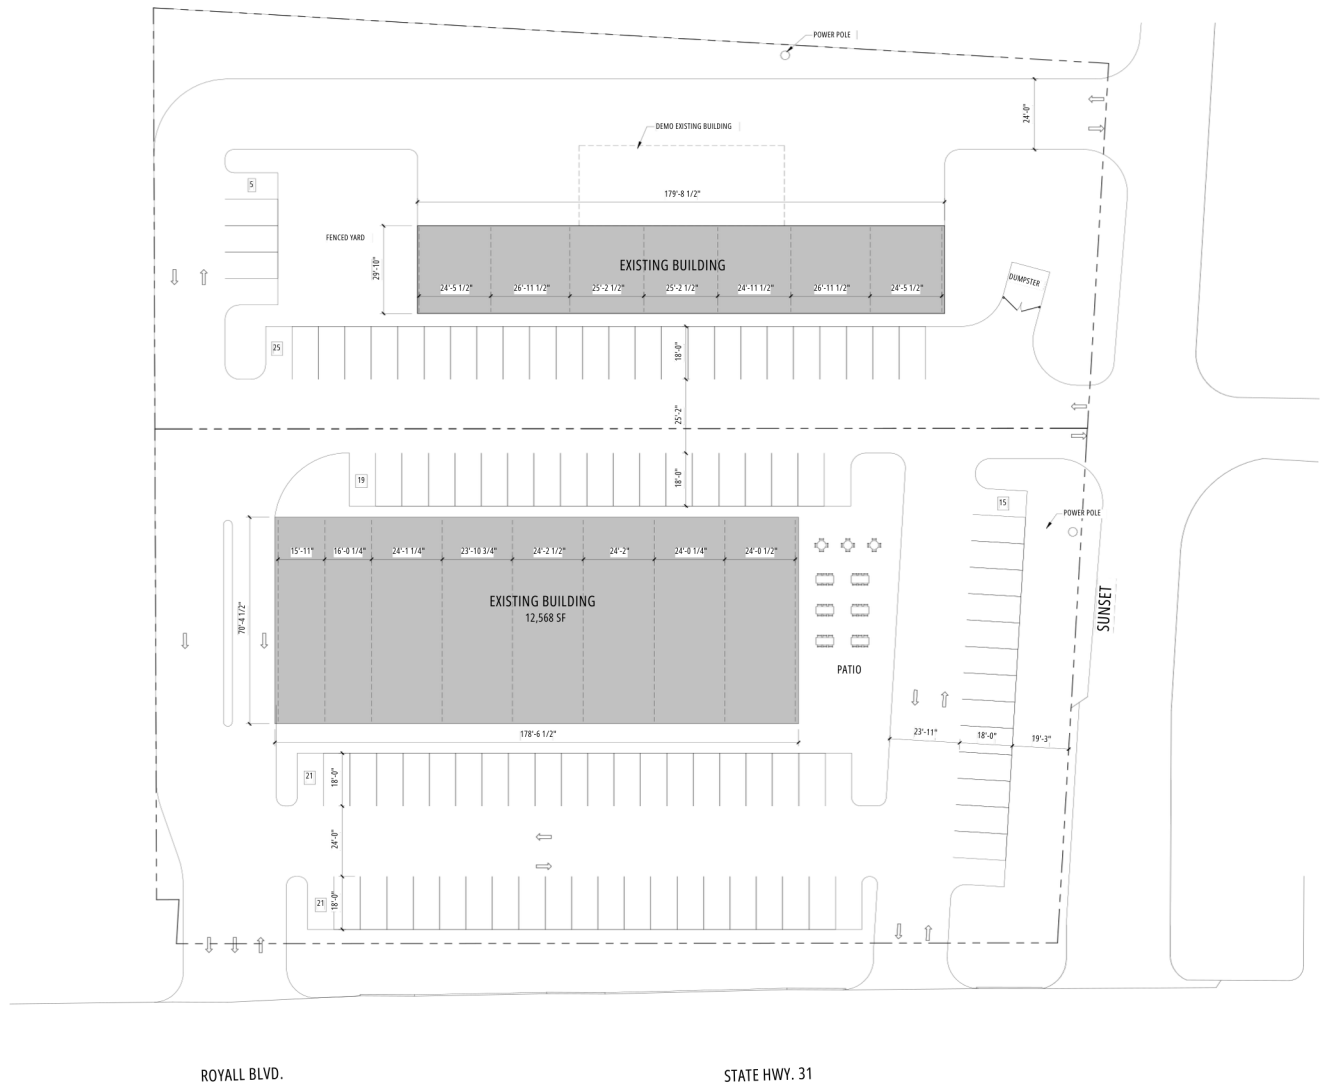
POWER POLE

24'-0"

DEMO EXISTING BUILDING

179'-8 1/2"

5

FENCED YARD

29'-10"

EXISTING BUILDING

24'-5 1/2" 26'-11 1/2" 25'-2 1/2" 25'-2 1/2" 24'-11 1/2" 26'-11 1/2" 24'-5 1/2"

DUMPSTER

25

18'-0"

25'-2"

18'-0"

19

15

POWER POLE

15'-11" 16'-0 1/4" 24'-1 1/4" 23'-10 3/4" 24'-2 1/2" 24'-2" 24'-0 1/4" 24'-0 1/2"

70'-4 1/2"

EXISTING BUILDING
12,568 SF

SUNSET

PATIO

178'-6 1/2"

23'-11" 18'-0" 19'-3"

21

18'-0"

24'-0"

21

18'-0"

ROYALL BLVD.

STATE HWY. 31